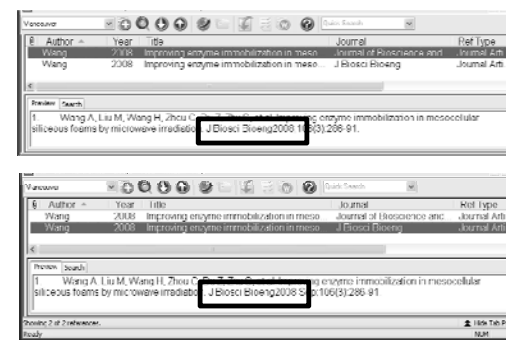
Vancouver

Quick Search

| Author | Year | Title | Journal | Ref Type |
|---|---|---|---|---|
| Wang | 2008 | Improving enzyme immobilization in meso... | Journal of Bioscience and... | Journal Arti |
| Wang | 2008 | Improving enzyme immobilization in meso... | J Biosci Bioeng | Journal Arti |

Preview Search

1. Wang A, Liu M, Wang H, Zhou C, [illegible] Improving enzyme immobilization in mesocellular siliceous foams by microwave irradiation. J Biosci Bioeng2008 106(3):286-91.

Vancouver

Quick Search

| Author | Year | Title | Journal | Ref Type |
|---|---|---|---|---|
| Wang | 2008 | Improving enzyme immobilization in meso... | Journal of Bioscience and | Journal Arti |
| Wang | 2008 | Improving enzyme immobilization in meso... | J Biosci Bioeng | Journal Arti |

Preview Search

1. Wang A, Liu M, Wang H, Zhou C, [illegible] enzyme immobilization in mesocellular siliceous foams by microwave irradiation. J Biosci Bioeng2008 S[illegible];106(3):286-91.

Showing 2 of 2 references.

Hide Tab P

Ready

NUM